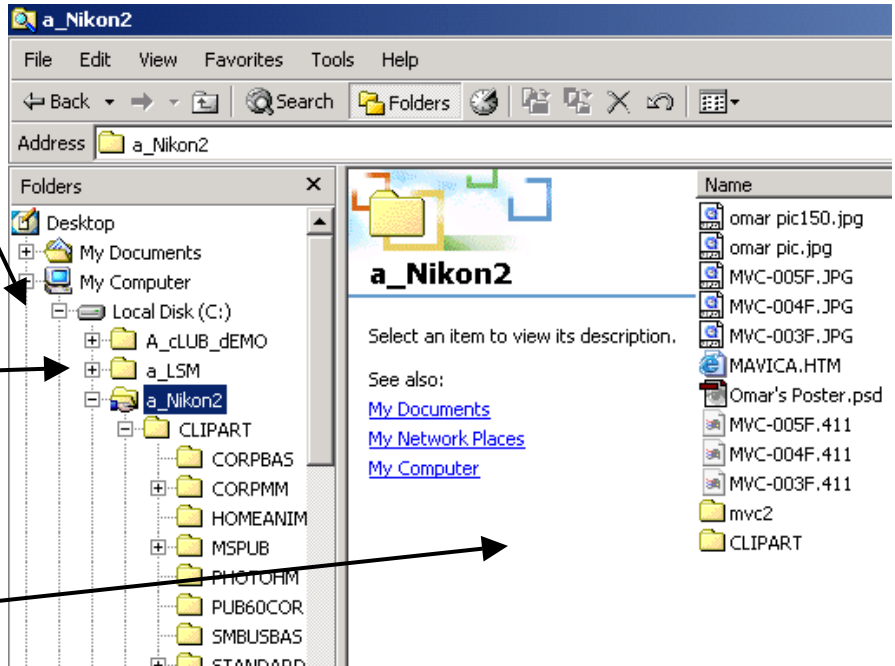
a_Nikon2

File Edit View Favorites Tools Help

Back Search Folders

Address a_Nikon2

Folders ×

Desktop
My Documents
My Computer
Local Disk (C:)
A_cLUB_dEMO
a_LSM
a_Nikon2
CLIPART
CORPBAS
CORPMM
HOMEANIM
MSPUB
PHOTOHM
PUB60COR
SMBUSBAS
STANDARD

a_Nikon2

Select an item to view its description.

See also:
My Documents
My Network Places
My Computer

Name
omar pic150.jpg
omar pic.jpg
MVC-005F.JPG
MVC-004F.JPG
MVC-003F.JPG
MAVICA.HTM
Omar's Poster.psd
MVC-005F.411
MVC-004F.411
MVC-003F.411
mvc2
CLIPART